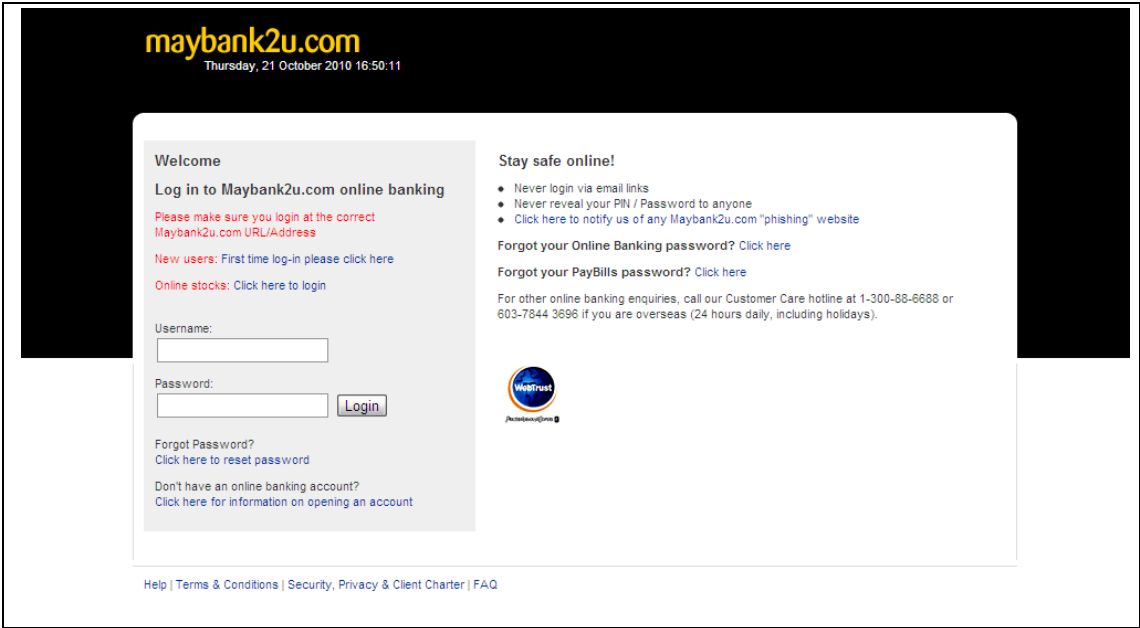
maybank2u.com
Thursday, 21 October 2010 16:50:11

Welcome

Log in to Maybank2u.com online banking

Please make sure you login at the correct Maybank2u.com URL/Address

New users: First time log-in please click here

Online stocks: Click here to login

Username:

Password:

Login

Forgot Password?
Click here to reset password

Don't have an online banking account?
Click here for information on opening an account

Stay safe online!

- Never login via email links
- Never reveal your PIN / Password to anyone
- Click here to notify us of any Maybank2u.com "phishing" website

Forgot your Online Banking password? Click here

Forgot your PayBills password? Click here

For other online banking enquiries, call our Customer Care hotline at 1-300-88-6688 or 603-7844 3696 if you are overseas (24 hours daily, including holidays).

WebTrust

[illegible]

Help | Terms & Conditions | Security, Privacy & Client Charter | FAQ